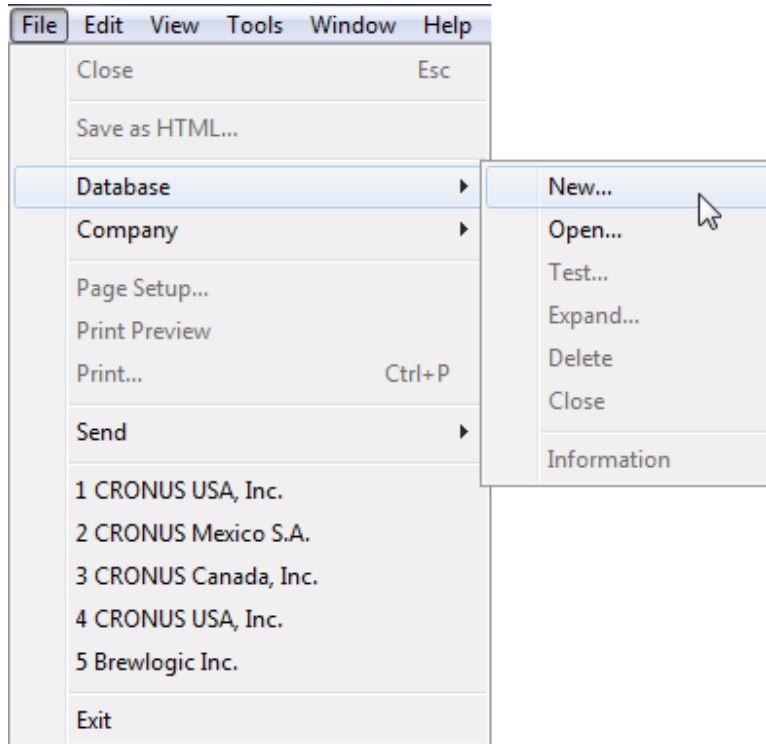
File Edit View Tools Window Help

Close Esc

Save as HTML...

Database

Company

Page Setup...

Print Preview

Print... Ctrl+P

Send

1 CRONUS USA, Inc.

2 CRONUS Mexico S.A.

3 CRONUS Canada, Inc.

4 CRONUS USA, Inc.

5 Brewlogic Inc.

Exit

New...

Open...

Test...

Expand...

Delete

Close

Information